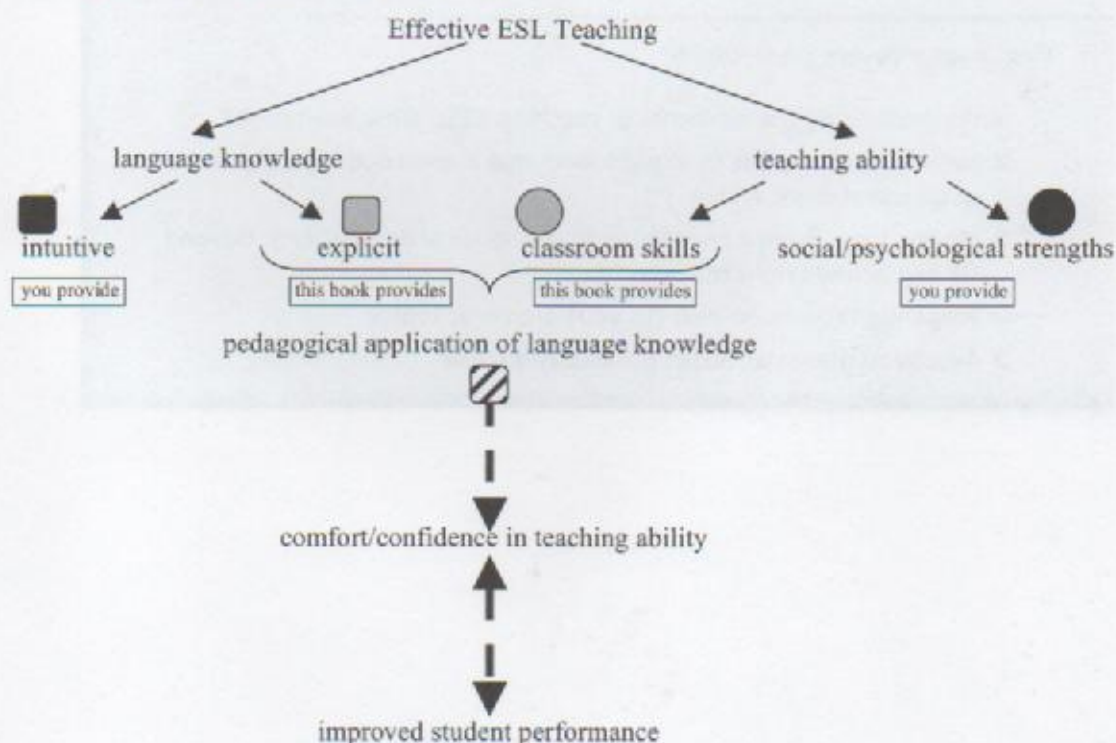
Effective ESL Teaching

language knowledge

teaching ability

intuitive

you provide

explicit

this book provides

classroom skills

this book provides

social/psychological strengths

you provide

pedagogical application of language knowledge

comfort/confidence in teaching ability

improved student performance